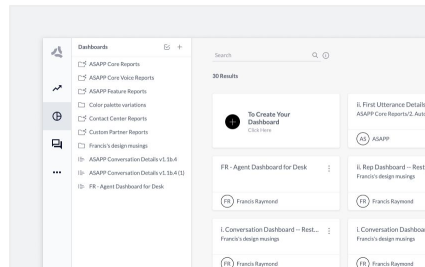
Dashboards

ASAPP Core Reports
ASAPP Core Voice Reports
ASAPP Feature Reports
Color palette variations
Contact Center Reports
Custom Partner Reports
Francis's design musings
ASAPP Conversation Details v1.1b.4
ASAPP Conversation Details v1.1b.4 (1)
FR - Agent Dashboard for Desk

Search

30 Results

To Create Your Dashboard
Click Here

ii. First Utterance Details
ASAPP Core Reports/2. Aut

AS ASAPP

FR - Agent Dashboard for Desk

FR Francis Raymond

ii. Rep Dashboard -- Rest
Francis's design musings

FR Francis Raymond

i. Conversation Dashboard -- Rest...
Francis's design musings

FR Francis Raymond

i. Conversation Dashboa
Francis's design musings

FR Francis Raymond